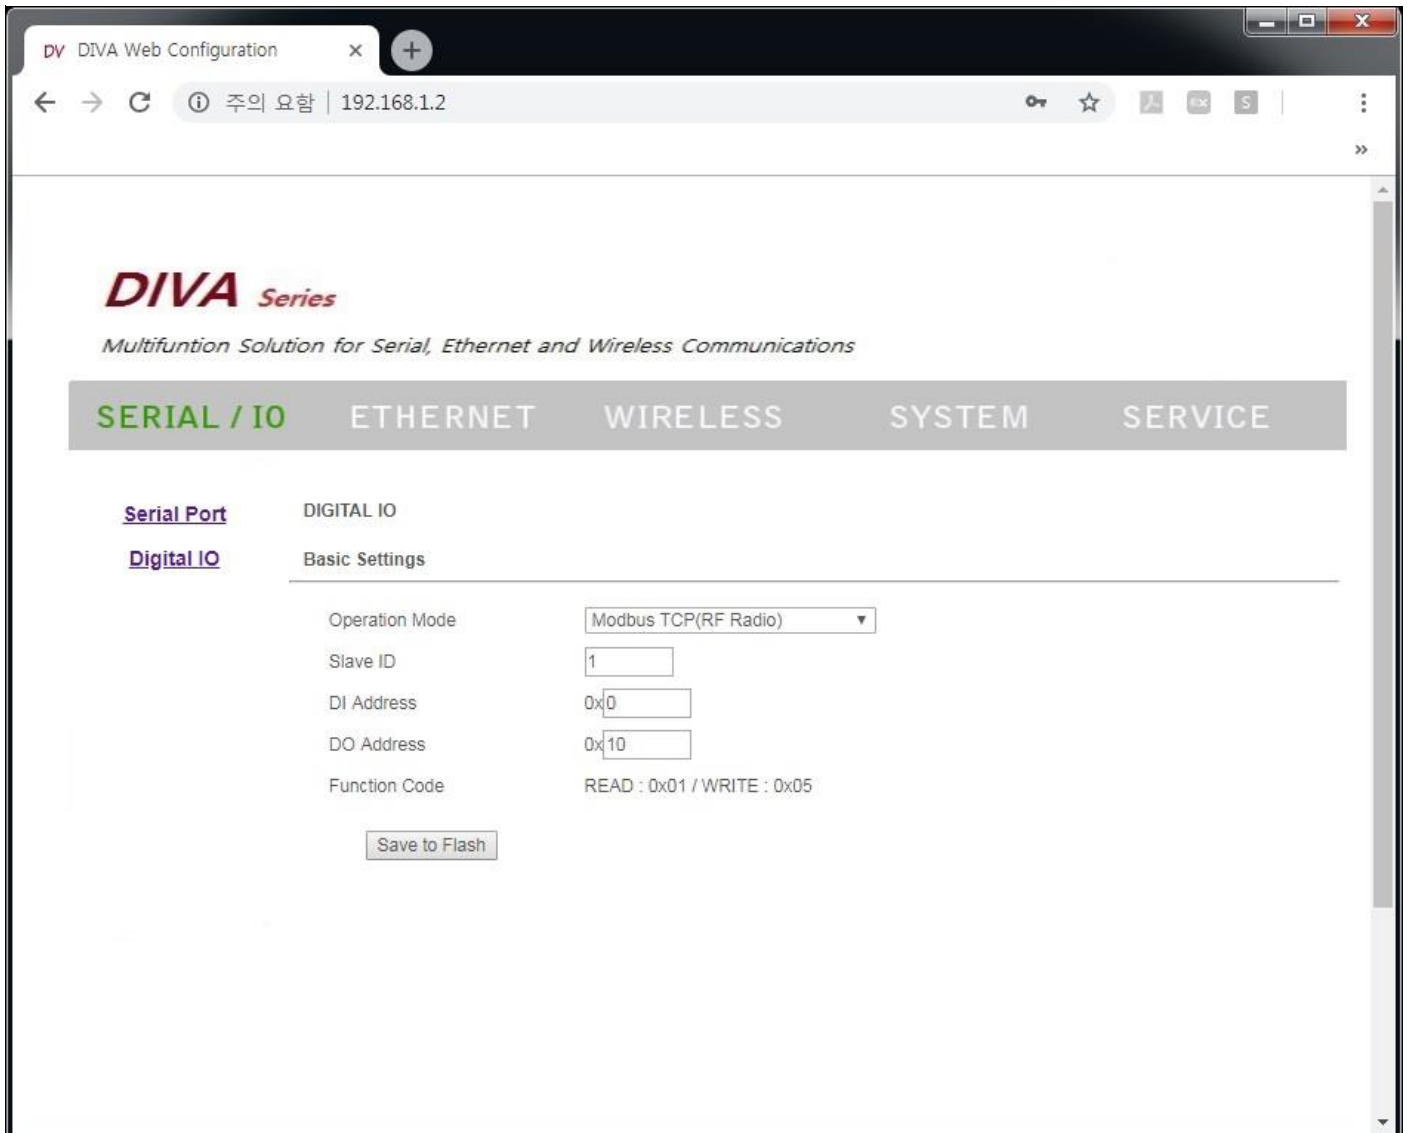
DV DIVA Web Configuration ×

주의 요함 | 192.168.1.2

DIVA Series

Multifuntion Solution for Serial, Ethernet and Wireless Communications

SERIAL / IO ETHERNET WIRELESS SYSTEM SERVICE

Serial Port
Digital IO

DIGITAL IO

Basic Settings

| | |
|---|---|
| Operation Mode | Modbus TCP(RF Radio) |
| Slave ID | 1 |
| DI Address | 0x 0 |
| DO Address | 0x 10 |
| Function Code | READ : 0x01 / WRITE : 0x05 |

Save to Flash